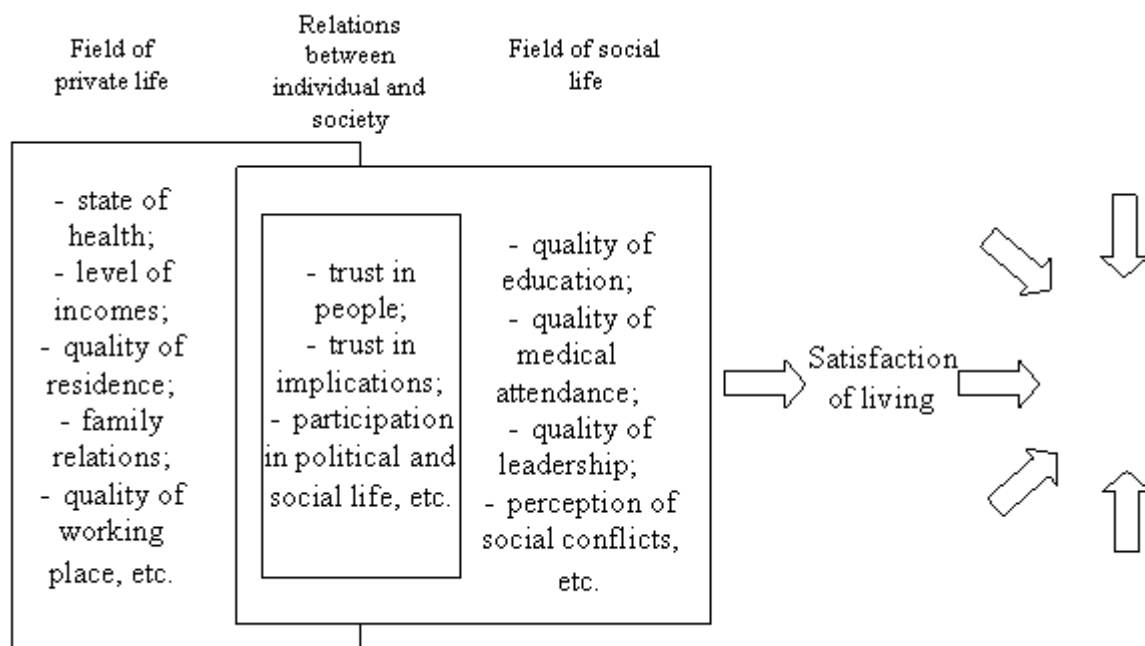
Field of private life

Relations between individual and society

Field of social life

- state of health;
- level of incomes;
- quality of residence;
- family relations;
- quality of working place, etc.

- trust in people;
- trust in implications;
- participation in political and social life, etc.

- quality of education;
- quality of medical attendance;
- quality of leadership;
- perception of social conflicts, etc.

Satisfaction of living